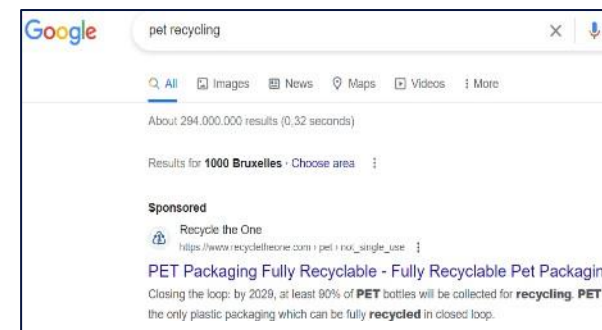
Google

pet recycling

All Images News Maps Videos : More

About 294.000.000 results (0,32 seconds)

Results for **1000 Bruxelles** · Choose area

**Sponsored**

Recycle the One
https://www.recycletheone.com › pet › not_single_use

PET Packaging Fully Recyclable - Fully Recyclable Pet Packagin

Closing the loop: by 2029, at least 90% of **PET** bottles will be collected for **recycling**. **PET** the only plastic packaging which can be fully **recycled** in closed loop.